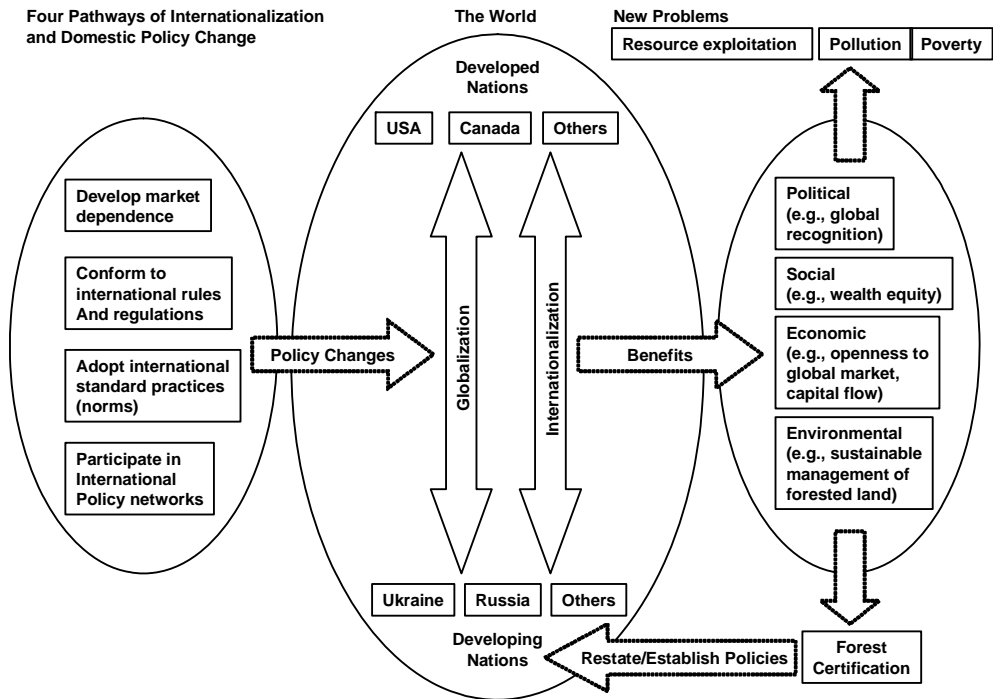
Four Pathways of Internationalization and Domestic Policy Change

The World

New Problems

Resource exploitation

Pollution

Poverty

Developed Nations

USA

Canada

Others

Develop market dependence

Conform to international rules And regulations

Adopt international standard practices (norms)

Participate in International Policy networks

Policy Changes

Globalization

Internationalization

Benefits

Political (e.g., global recognition)

Social (e.g., wealth equity)

Economic (e.g., openness to global market, capital flow)

Environmental (e.g., sustainable management of forested land)

Ukraine

Russia

Others

Developing Nations

Restate/Establish Policies

Forest Certification